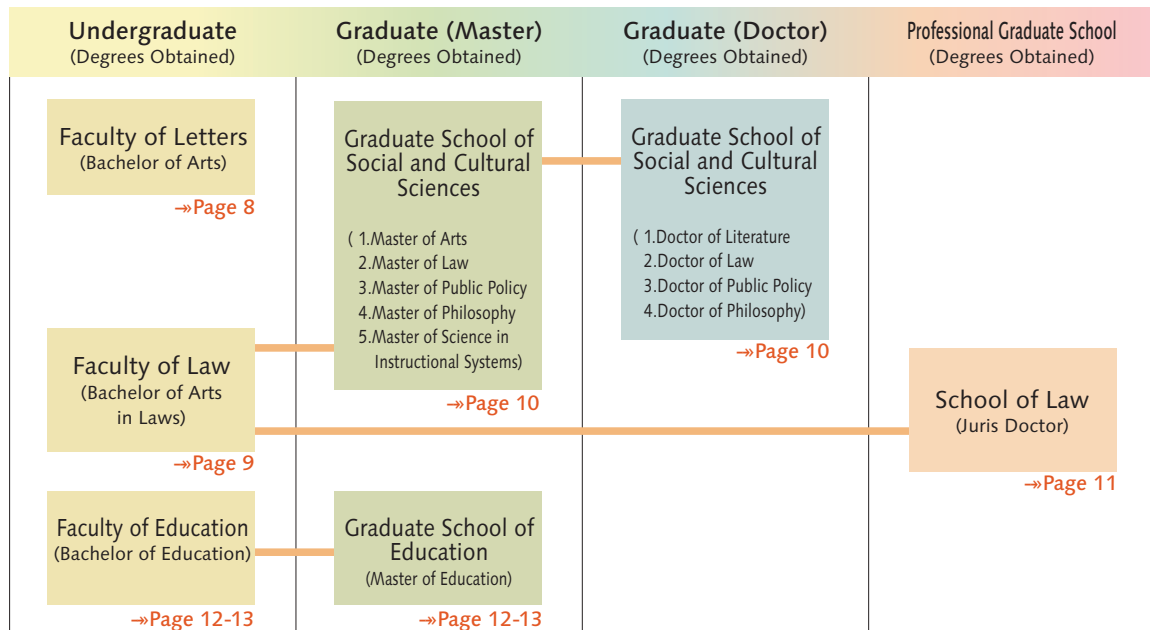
Undergraduate
(Degrees Obtained)

Graduate (Master)
(Degrees Obtained)

Graduate (Doctor)
(Degrees Obtained)

Professional Graduate School
(Degrees Obtained)

Faculty of Letters
(Bachelor of Arts)
→Page 8

Graduate School of Social and Cultural Sciences

( 1.Master of Arts
2.Master of Law
3.Master of Public Policy
4.Master of Philosophy
5.Master of Science in Instructional Systems)
→Page 10

Graduate School of Social and Cultural Sciences

( 1.Doctor of Literature
2.Doctor of Law
3.Doctor of Public Policy
4.Doctor of Philosophy)
→Page 10

Faculty of Law
(Bachelor of Arts in Laws)
→Page 9

School of Law
(Juris Doctor)
→Page 11

Faculty of Education
(Bachelor of Education)
→Page 12-13

Graduate School of Education
(Master of Education)
→Page 12-13